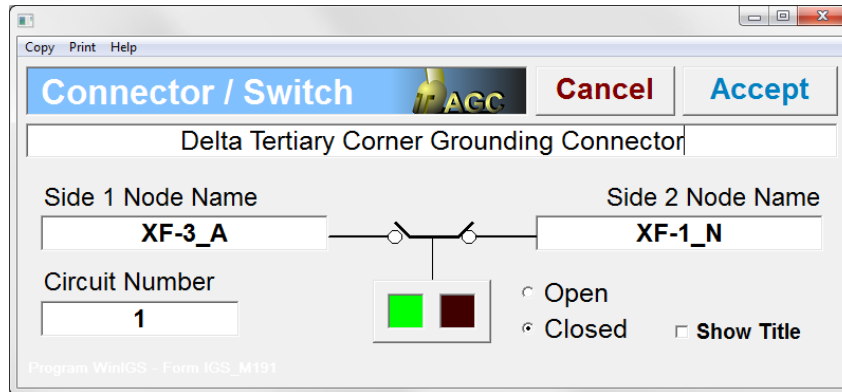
Copy Print Help

Connector / Switch

AGC

Cancel

Accept

Delta Tertiary Corner Grounding Connector

Side 1 Node Name

XF-3_A

Side 2 Node Name

XF-1_N

Circuit Number

1

Open

Closed

Show Title

Program WinIGS - Form IGS_M191